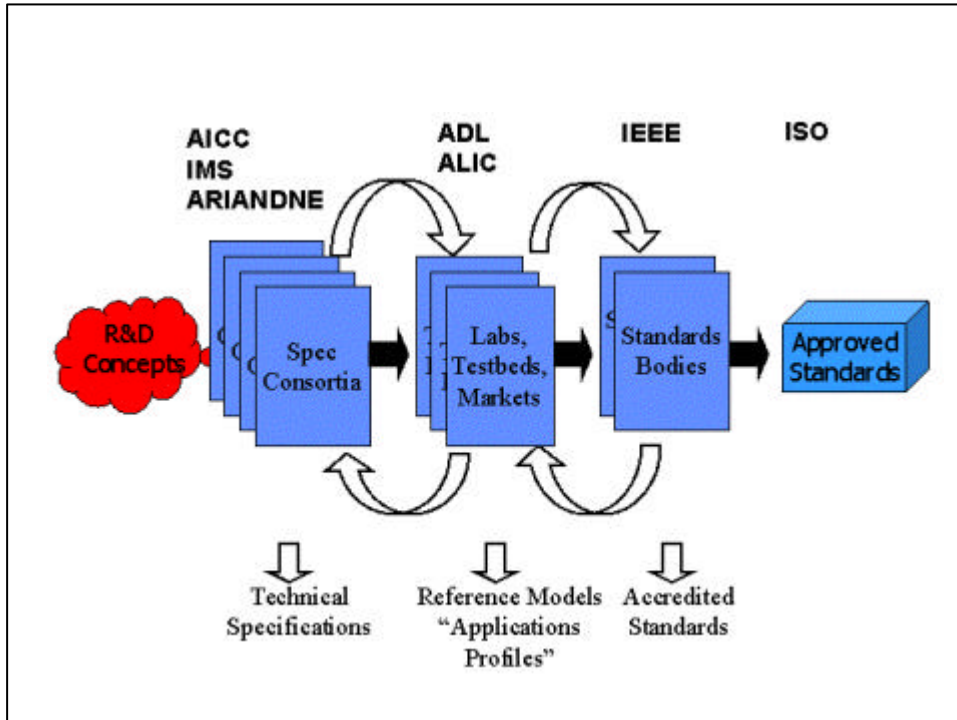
AICC
IMS
ARIANDNE

ADL
ALIC

IEEE

ISO

R&D Concepts

Spec Consortia

Labs, Testbeds, Markets

Standards Bodies

Approved Standards

Technical Specifications

Reference Models "Applications Profiles"

Accredited Standards